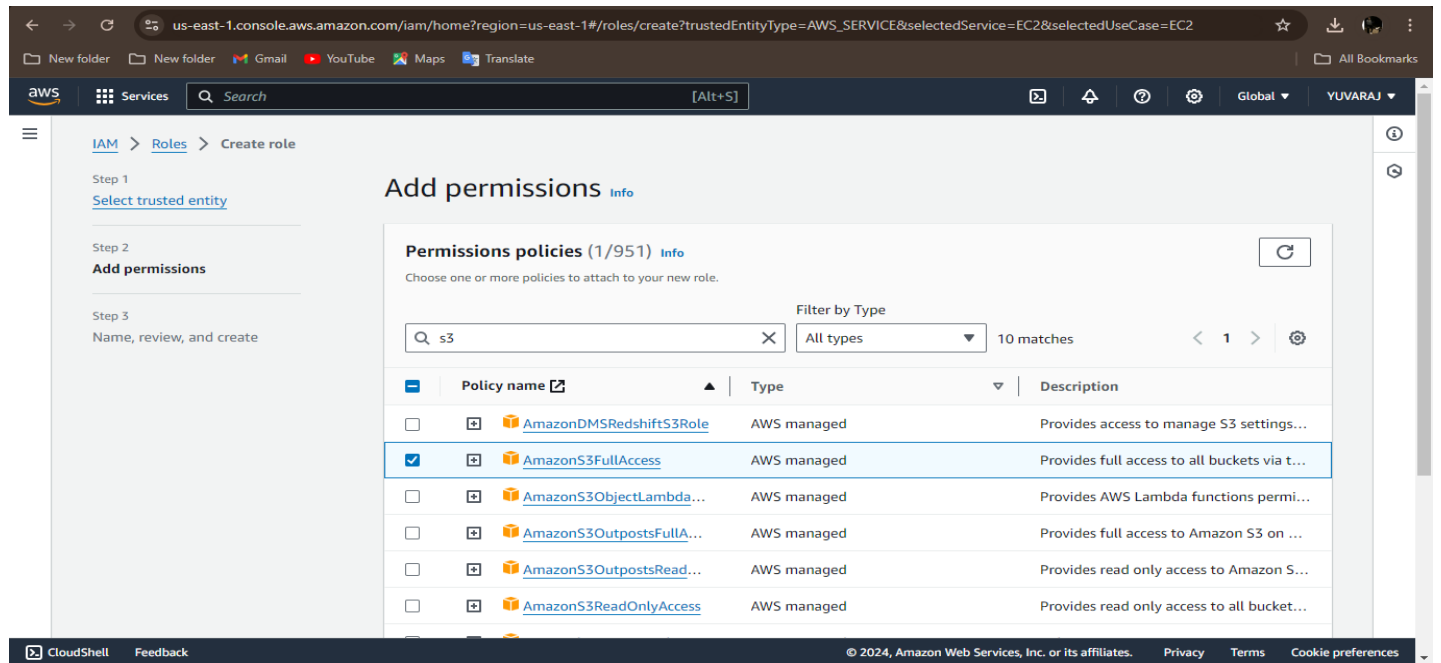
us-east-1.console.aws.amazon.com/iam/home?region=us-east-1#/roles/create?trustedEntityType=AWS_SERVICE&selectedService=EC2&selectedUseCase=EC2

New folder New folder Gmail YouTube Maps Translate All Bookmarks

aws Services Search [Alt+S] Global ▾ YUVARAJ ▾

IAM > Roles > Create role

Step 1
Select trusted entity

Step 2
Add permissions

Step 3
Name, review, and create

Add permissions Info

Permissions policies (1/951) Info
Choose one or more policies to attach to your new role.

Filter by Type
s3 All types 10 matches 1

| | Policy name | Type | Description |
|---|---|---|---|
| ☐ | AmazonDMSRedshiftS3Role | AWS managed | Provides access to manage S3 settings... |
| ☑ | AmazonS3FullAccess | AWS managed | Provides full access to all buckets via t... |
| ☐ | AmazonS3ObjectLambda... | AWS managed | Provides AWS Lambda functions permi... |
| ☐ | AmazonS3OutpostsFullA... | AWS managed | Provides full access to Amazon S3 on ... |
| ☐ | AmazonS3OutpostsRead... | AWS managed | Provides read only access to Amazon S... |
| ☐ | AmazonS3ReadOnlyAccess | AWS managed | Provides read only access to all bucket... |

CloudShell Feedback © 2024, Amazon Web Services, Inc. or its affiliates. Privacy Terms Cookie preferences